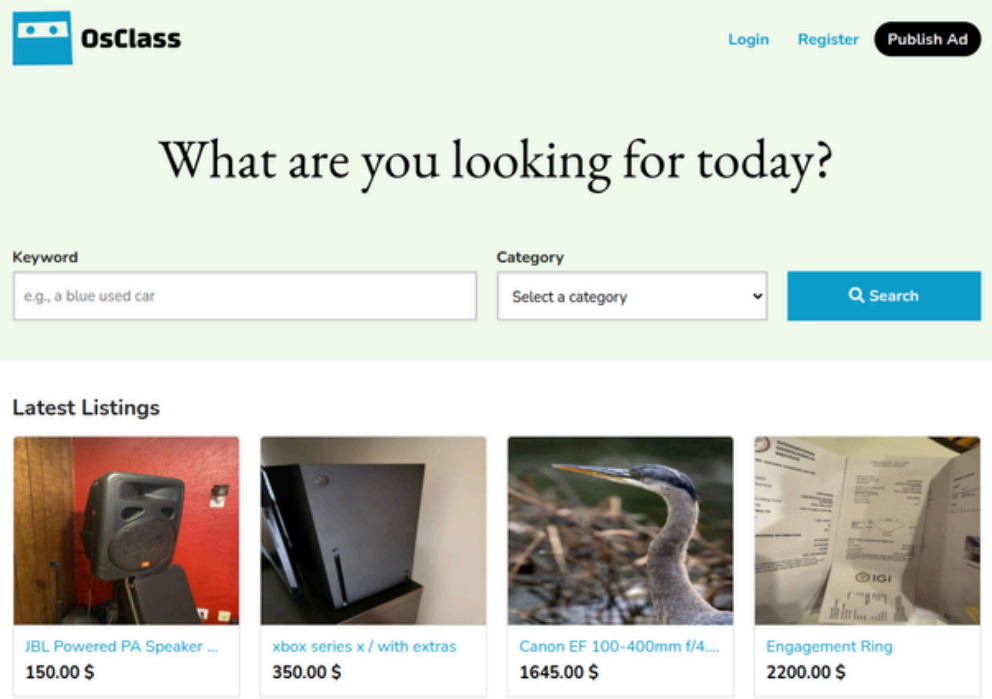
OsClass

Login Register Publish Ad

What are you looking for today?

Keyword
e.g., a blue used car

Category
Select a category

Search

Latest Listings

JBL Powered PA Speaker ...
150.00 $

xbox series x / with extras
350.00 $

Canon EF 100-400mm f/4....
1645.00 $

Engagement Ring
2200.00 $